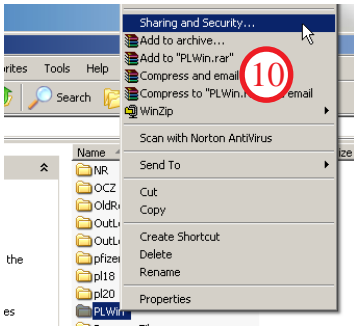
rites Tools Help

Search

Name

ize

NR

OCZ

OldR

OutL

OutL

pfizer

pl18

pl20

PLWin

the

es

Sharing and Security...

Add to archive...

Add to "PLWin.rar"

Compress and email

10

Compress to "PLWin.r email

WinZip

Scan with Norton AntiVirus

Send To

Cut

Copy

Create Shortcut

Delete

Rename

Properties